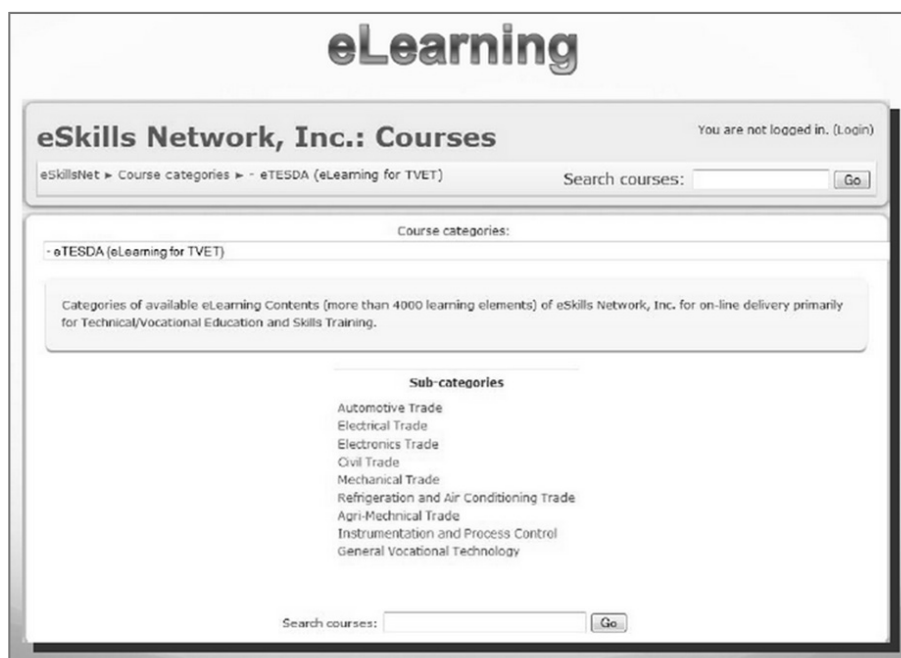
eLearning

eSkills Network, Inc.: Courses

You are not logged in. (Login)

eSkillsNet ► Course categories ► - eTESDA (eLearning for TVET)

Search courses: Go

Course categories:

- eTESDA (eLearning for TVET)

Categories of available eLearning Contents (more than 4000 learning elements) of eSkills Network, Inc. for on-line delivery primarily for Technical/Vocational Education and Skills Training.

Sub-categories

Automotive Trade
Electrical Trade
Electronics Trade
Civil Trade
Mechanical Trade
Refrigeration and Air Conditioning Trade
Agri-Mechnical Trade
Instrumentation and Process Control
General Vocational Technology

Search courses: Go